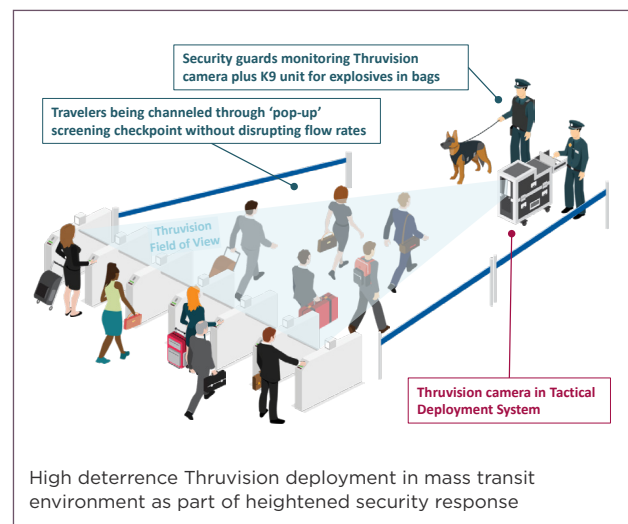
Security guards monitoring Thruvision camera plus K9 unit for explosives in bags

Travelers being channeled through ‘pop-up’ screening checkpoint without disrupting flow rates

Thruvision Field of View

Thruvision camera in Tactical Deployment System

High deterrence Thruvision deployment in mass transit environment as part of heightened security response